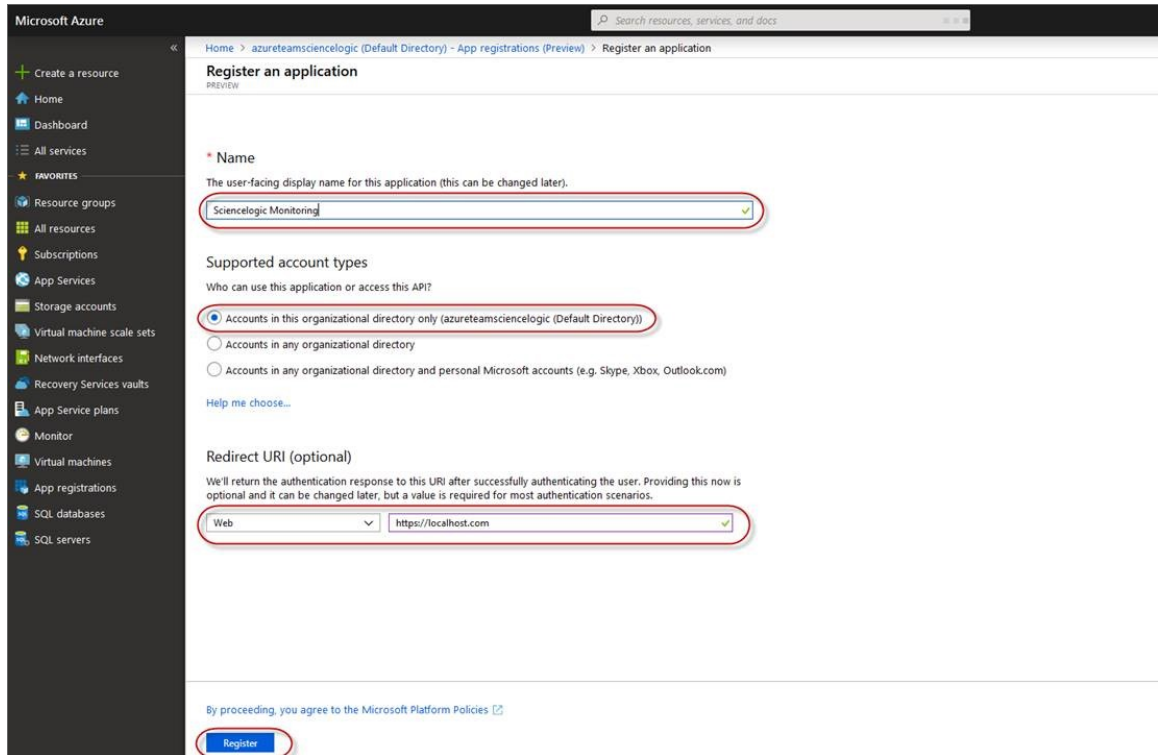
Microsoft Azure

Search resources, services, and docs

«

+ Create a resource
Home
Dashboard
All services
FAVORITES
Resource groups
All resources
Subscriptions
App Services
Storage accounts
Virtual machine scale sets
Network interfaces
Recovery Services vaults
App Service plans
Monitor
Virtual machines
App registrations
SQL databases
SQL servers

Home > azureteamsciencelogic (Default Directory) - App registrations (Preview) > Register an application

Register an application
PREVIEW

* Name

The user-facing display name for this application (this can be changed later).

Sciencelogic Monitoring

Supported account types

Who can use this application or access this API?

Accounts in this organizational directory only (azureteamsciencelogic (Default Directory))

Accounts in any organizational directory

Accounts in any organizational directory and personal Microsoft accounts (e.g. Skype, Xbox, Outlook.com)

Help me choose...

Redirect URI (optional)

We'll return the authentication response to this URI after successfully authenticating the user. Providing this now is optional and it can be changed later, but a value is required for most authentication scenarios.

Web

https://localhost.com

By proceeding, you agree to the Microsoft Platform Policies

Register